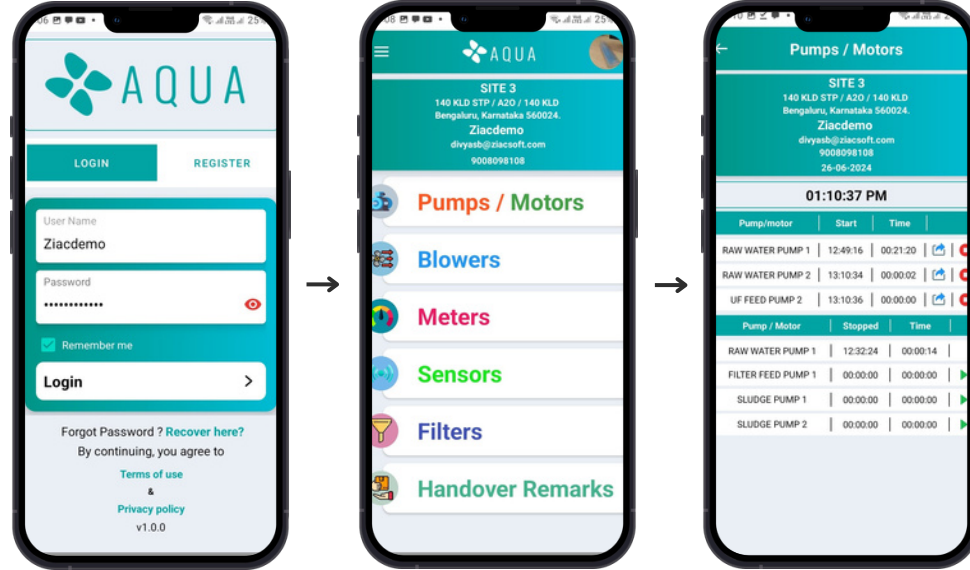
AQUA

LOGIN REGISTER

User Name
Ziacdemo

Password
••••••••••••

Remember me

Login

Forgot Password ? Recover here?
By continuing, you agree to
Terms of use
&
Privacy policy
v1.0.0

AQUA

SITE 3
140 KLD STP / A2O / 140 KLD
Bengaluru, Karnataka 560024.
Ziacdemo
divyasb@ziacsoft.com
9008098108

Pumps / Motors

Blowers

Meters

Sensors

Filters

Handover Remarks

Pumps / Motors

SITE 3
140 KLD STP / A2O / 140 KLD
Bengaluru, Karnataka 560024.
Ziacdemo
divyasb@ziacsoft.com
9008098108
26-06-2024

01:10:37 PM

| Pump/motor | Start | Time |
|---|---|---|
| RAW WATER PUMP 1 | 12:49:16 | 00:21:20 |
| RAW WATER PUMP 2 | 13:10:34 | 00:00:02 |
| UF FEED PUMP 2 | 13:10:36 | 00:00:00 |

| Pump / Motor | Stopped | Time |
|---|---|---|
| RAW WATER PUMP 1 | 12:32:24 | 00:00:14 |
| FILTER FEED PUMP 1 | 00:00:00 | 00:00:00 |
| SLUDGE PUMP 1 | 00:00:00 | 00:00:00 |
| SLUDGE PUMP 2 | 00:00:00 | 00:00:00 |